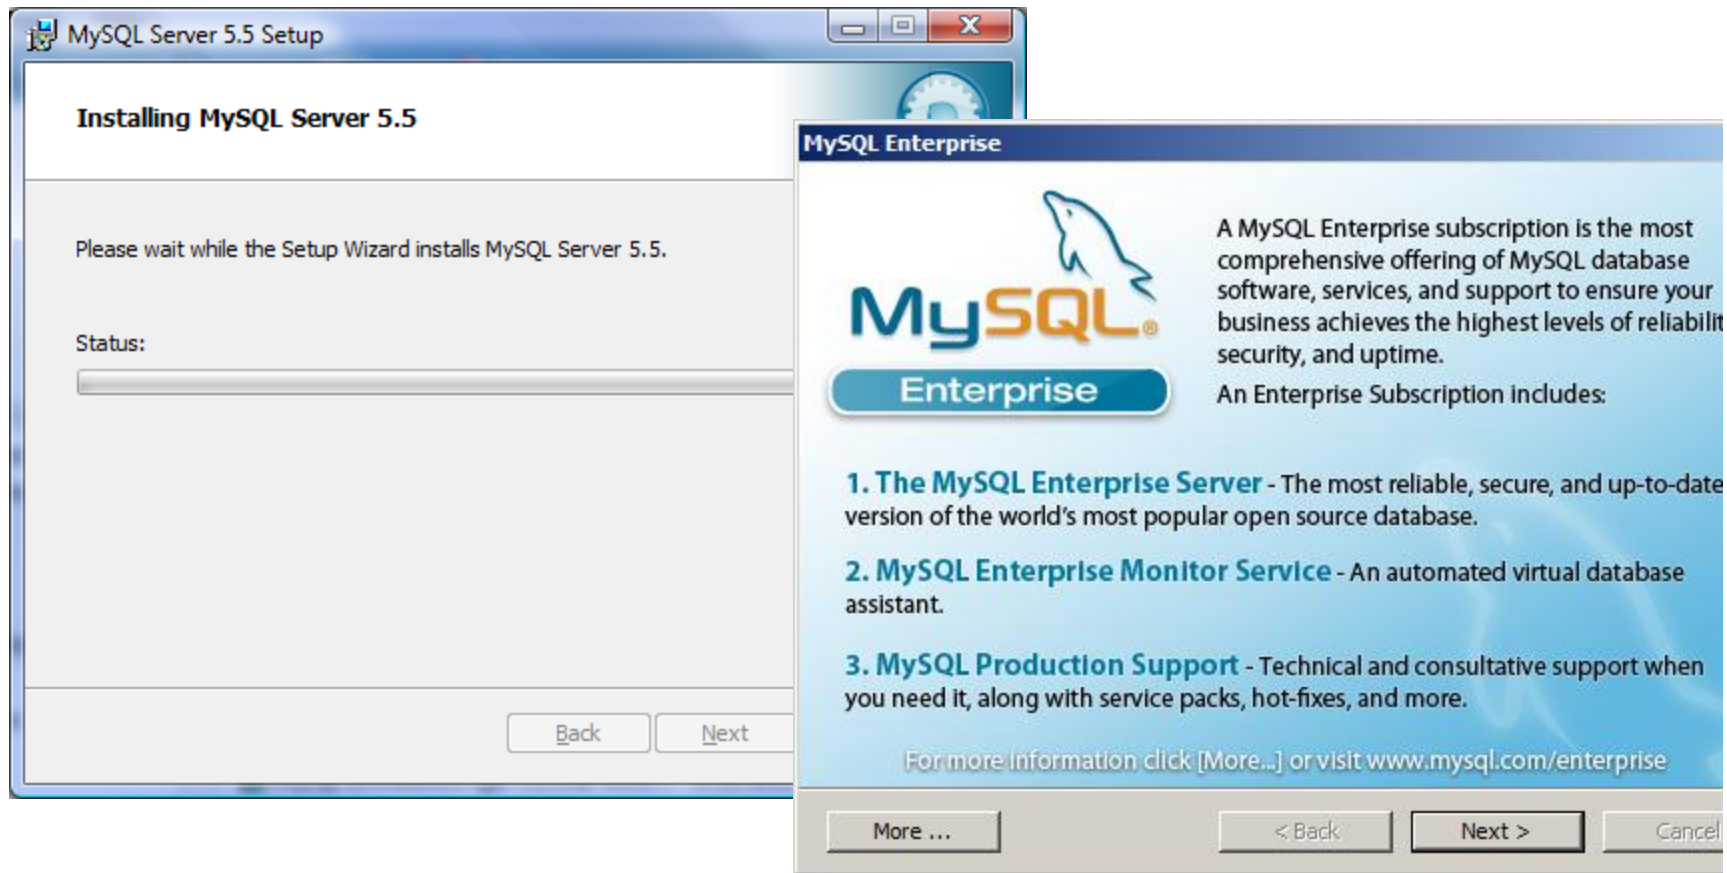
MySQL Server 5.5 Setup

Installing MySQL Server 5.5

Please wait while the Setup Wizard installs MySQL Server 5.5.

Status:

Back Next

MySQL Enterprise

MySQL

Enterprise

A MySQL Enterprise subscription is the most comprehensive offering of MySQL database software, services, and support to ensure your business achieves the highest levels of reliabilit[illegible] security, and uptime.

An Enterprise Subscription includes:

1. The MySQL Enterprise Server - The most reliable, secure, and up-to-date version of the world's most popular open source database.

2. MySQL Enterprise Monitor Service - An automated virtual database assistant.

3. MySQL Production Support - Technical and consultative support when you need it, along with service packs, hot-fixes, and more.

For more information click [More...] or visit www.mysql.com/enterprise

More ... < Back Next > Cancel